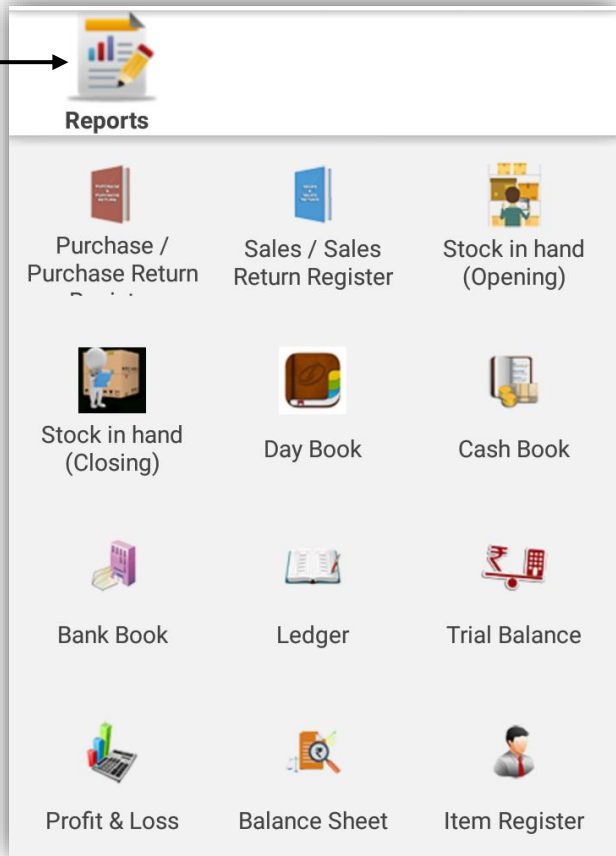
Reports

Purchase / Purchase Return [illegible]

Sales / Sales Return Register

Stock in hand (Opening)

Stock in hand (Closing)

Day Book

Cash Book

Bank Book

Ledger

Trial Balance

Profit & Loss

Balance Sheet

Item Register